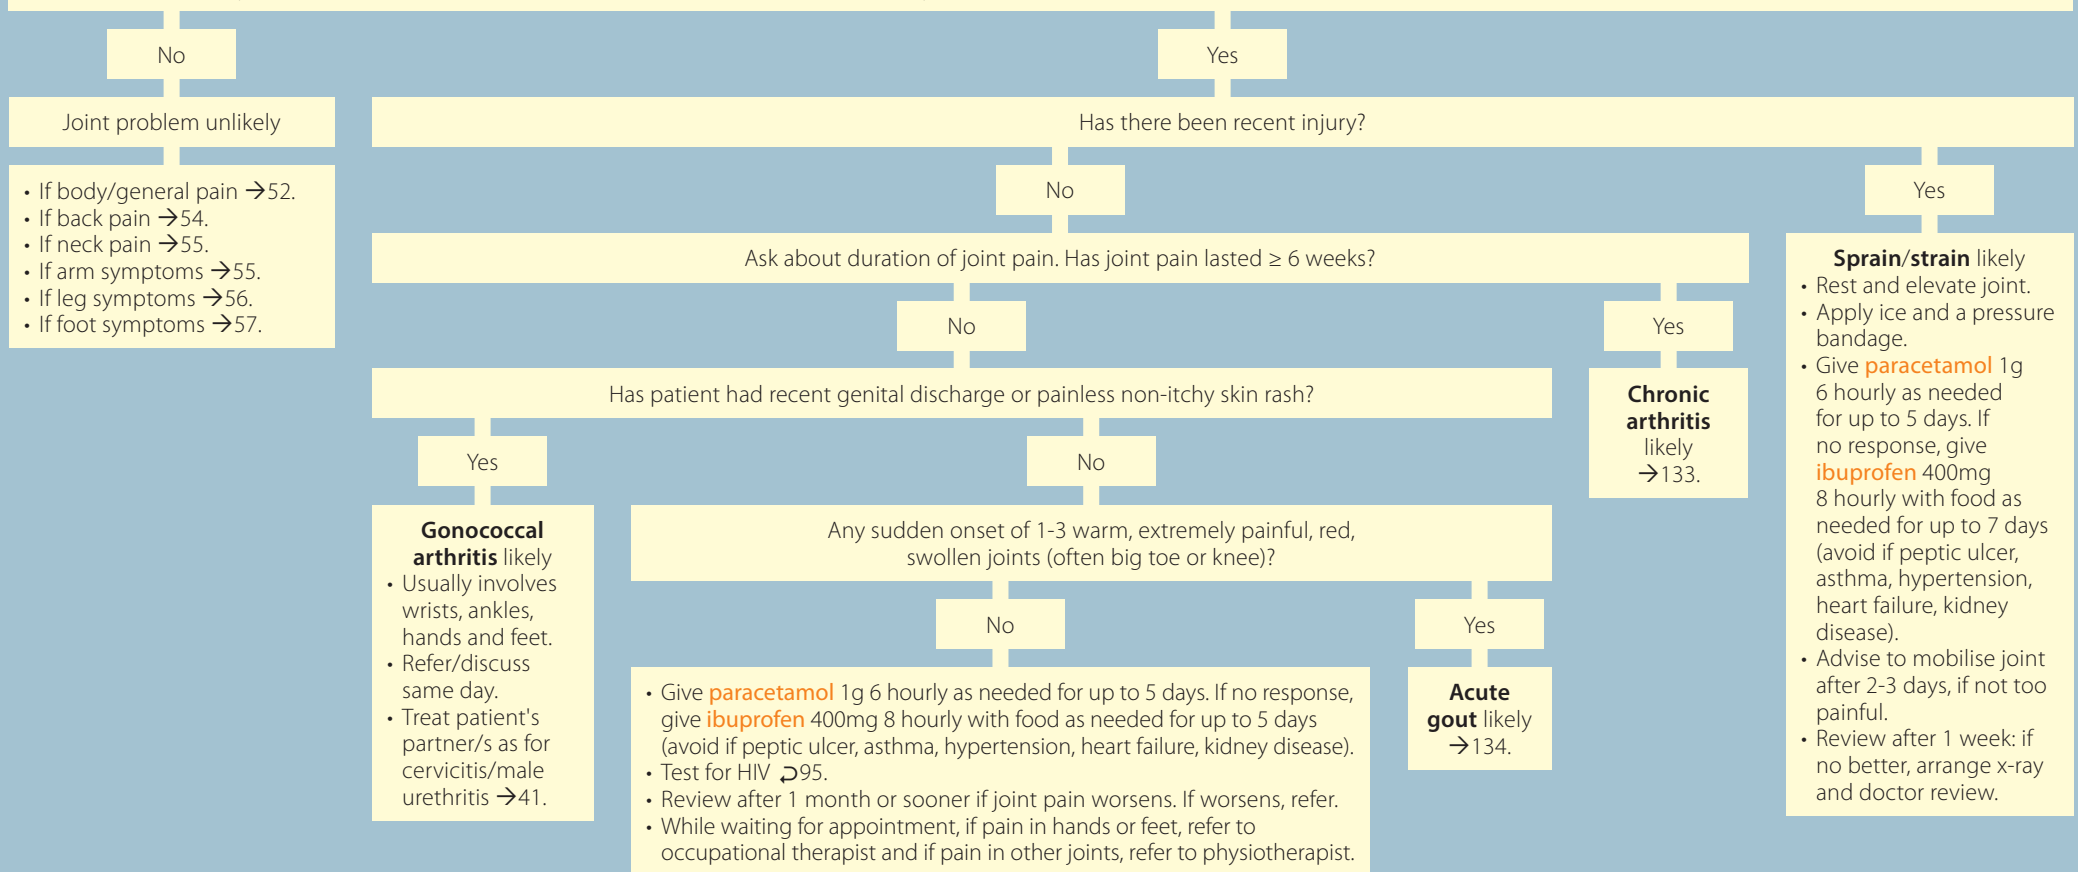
No

Joint problem unlikely

- If body/general pain →52.
- If back pain →54.
- If neck pain →55.
- If arm symptoms →55.
- If leg symptoms →56.
- If foot symptoms →57.

Yes

Has there been recent injury?

No

Ask about duration of joint pain. Has joint pain lasted ≥ 6 weeks?

No

Has patient had recent genital discharge or painless non-itchy skin rash?

Yes

**Gonococcal arthritis** likely
- Usually involves wrists, ankles, hands and feet.
- Refer/discuss same day.
- Treat patient's partner/s as for cervicitis/male urethritis →41.

No

Any sudden onset of 1-3 warm, extremely painful, red, swollen joints (often big toe or knee)?

No

- Give paracetamol 1g 6 hourly as needed for up to 5 days. If no response, give ibuprofen 400mg 8 hourly with food as needed for up to 5 days (avoid if peptic ulcer, asthma, hypertension, heart failure, kidney disease).
- Test for HIV ⊃95.
- Review after 1 month or sooner if joint pain worsens. If worsens, refer.
- While waiting for appointment, if pain in hands or feet, refer to occupational therapist and if pain in other joints, refer to physiotherapist.

Yes

**Acute gout** likely →134.

Yes

**Chronic arthritis** likely →133.

Yes

**Sprain/strain** likely
- Rest and elevate joint.
- Apply ice and a pressure bandage.
- Give paracetamol 1g 6 hourly as needed for up to 5 days. If no response, give ibuprofen 400mg 8 hourly with food as needed for up to 7 days (avoid if peptic ulcer, asthma, hypertension, heart failure, kidney disease).
- Advise to mobilise joint after 2-3 days, if not too painful.
- Review after 1 week: if no better, arrange x-ray and doctor review.